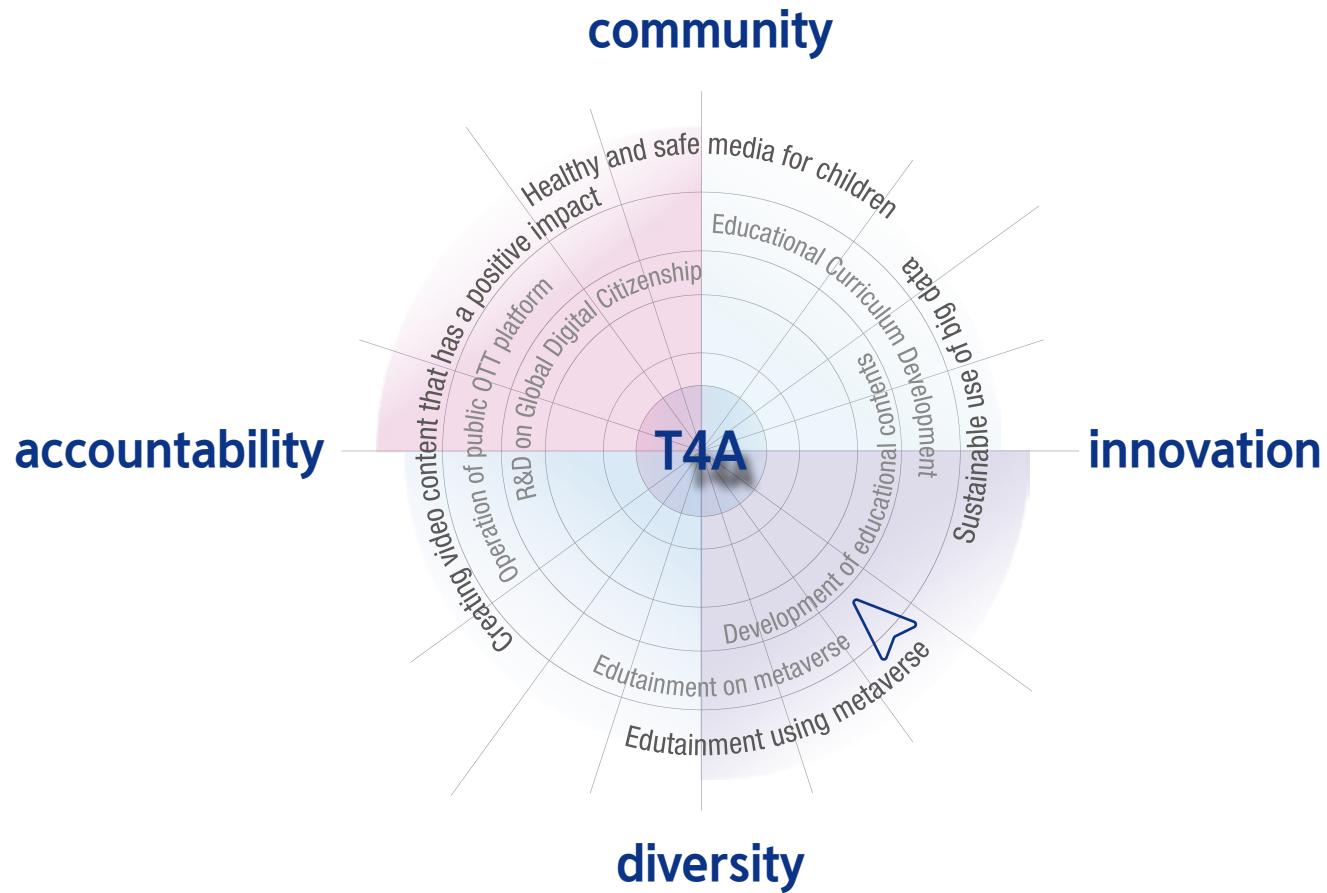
community

accountability

innovation

diversity

T4A

Healthy and safe media for children

Educational Curriculum Development

Sustainable use of big data

Development of educational contents

Edutainment using metaverse

Edutainment on metaverse

Creating video content that has a positive impact

Operation of public OTT platform

R&D on Global Digital Citizenship